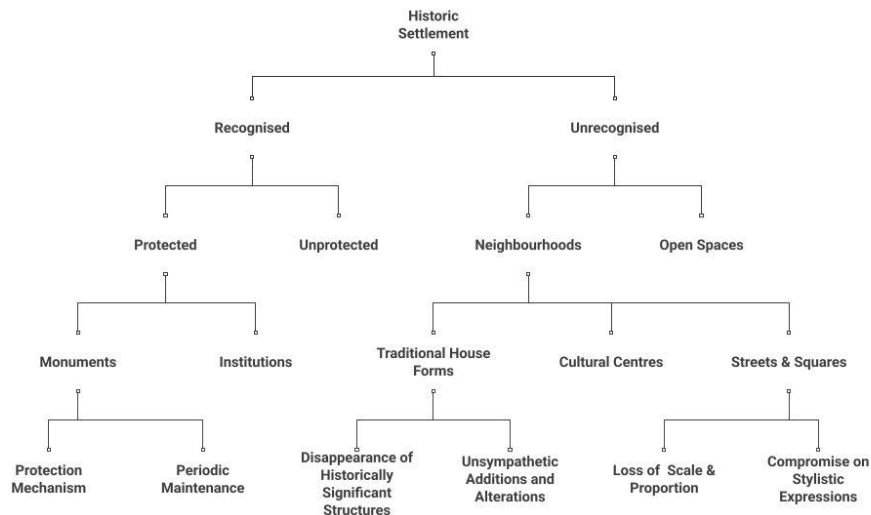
Historic Settlement

Recognised

Unrecognised

Protected

Unprotected

Neighbourhoods

Open Spaces

Monuments

Institutions

Traditional House Forms

Cultural Centres

Streets & Squares

Protection Mechanism

Periodic Maintenance

Disappearance of Historically Significant Structures

Unsympathetic Additions and Alterations

Loss of Scale & Proportion

Compromise on Stylistic Expressions